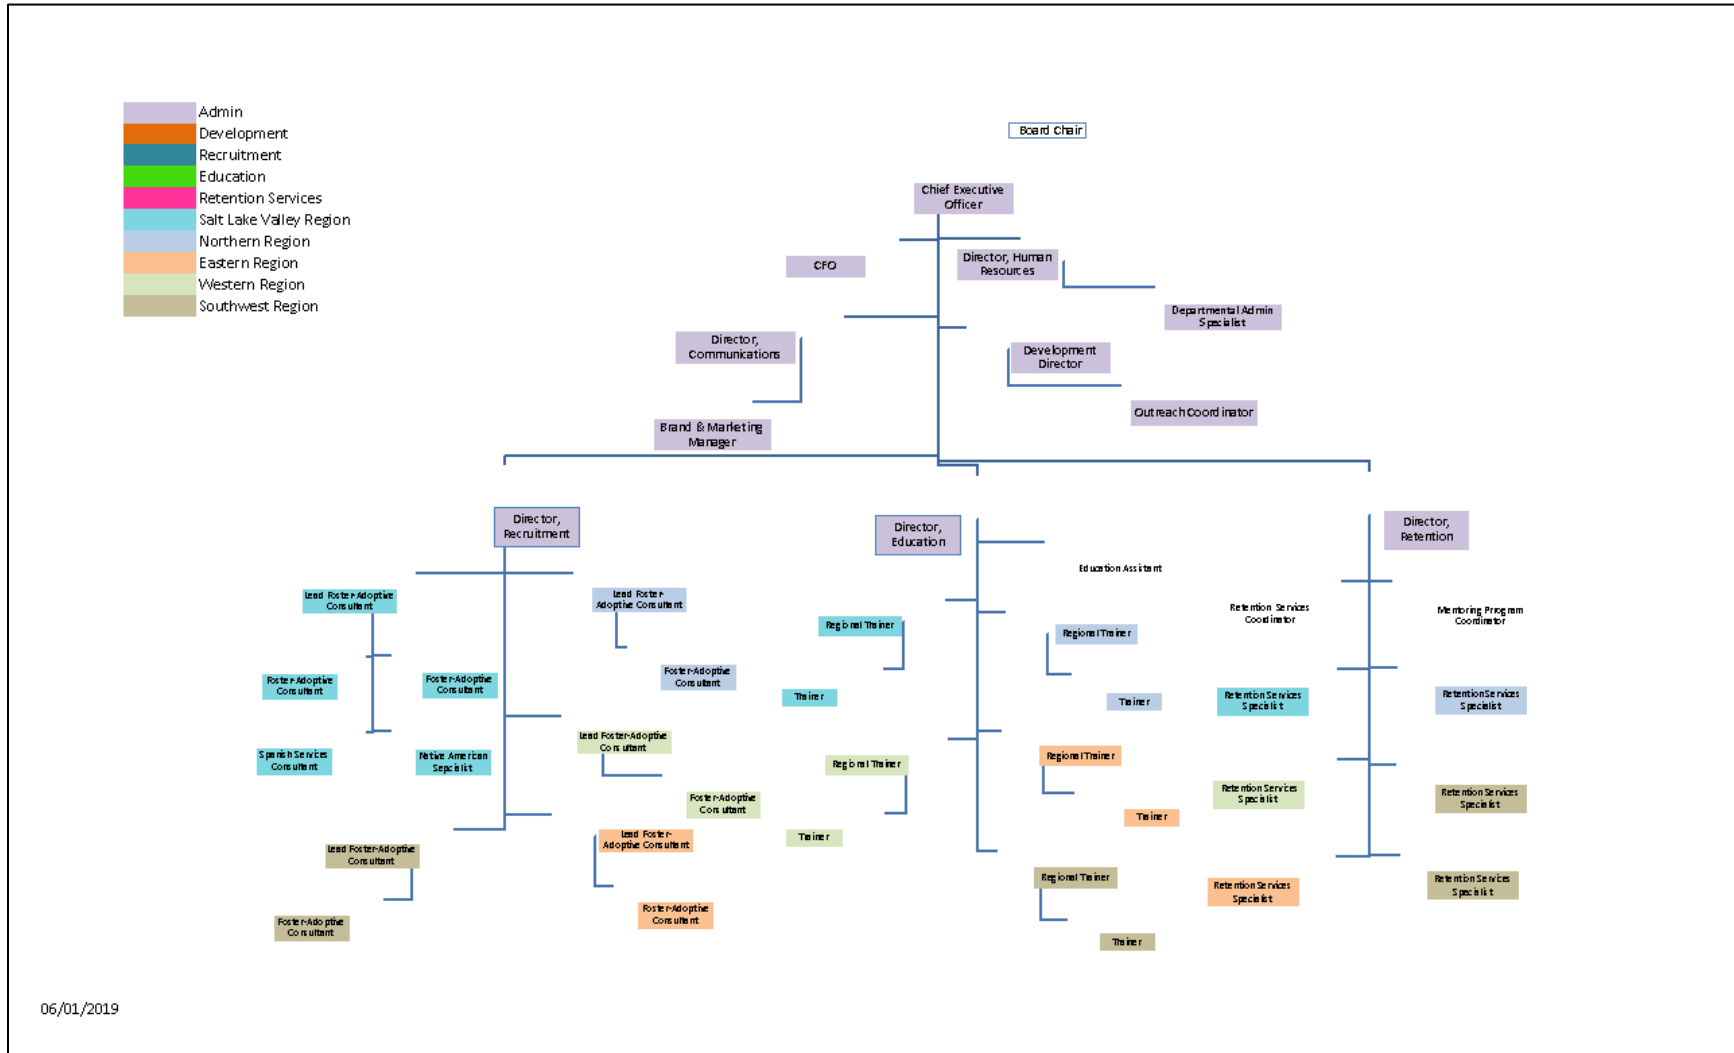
Admin
Development
Recruitment
Education
Retention Services
Salt Lake Valley Region
Northern Region
Eastern Region
Western Region
Southwest Region

Board Chair

Chief Executive Officer

CFO

Director, Human Resources

Departmental Admin Specialist

Director, Communications

Development Director

Outreach Coordinator

Brand & Marketing Manager

Director, Recruitment

Director, Education

Director, Retention

Lead Foster-Adoptive Consultant

Lead Foster-Adoptive Consultant

Foster-Adoptive Consultant

Foster-Adoptive Consultant

Foster-Adoptive Consultant

Spanish Services Consultant

Native American Sepcialist

Lead Foster-Adoptive Consultant

Foster-Adoptive Consultant

Lead Foster-Adoptive Consultant

Lead Foster-Adoptive Consultant

Foster-Adoptive Consultant

Foster-Adoptive Consultant

Regional Trainer

Trainer

Regional Trainer

Trainer

Education Assistant

Regional Trainer

Trainer

Regional Trainer

Trainer

Regional Trainer

Trainer

Retention Services Coordinator

Retention Services Specialist

Retention Services Specialist

Retention Services Specialist

Mentoring Program Coordinator

Retention Services Specialist

Retention Services Specialist

Retention Services Specialist

06/01/2019